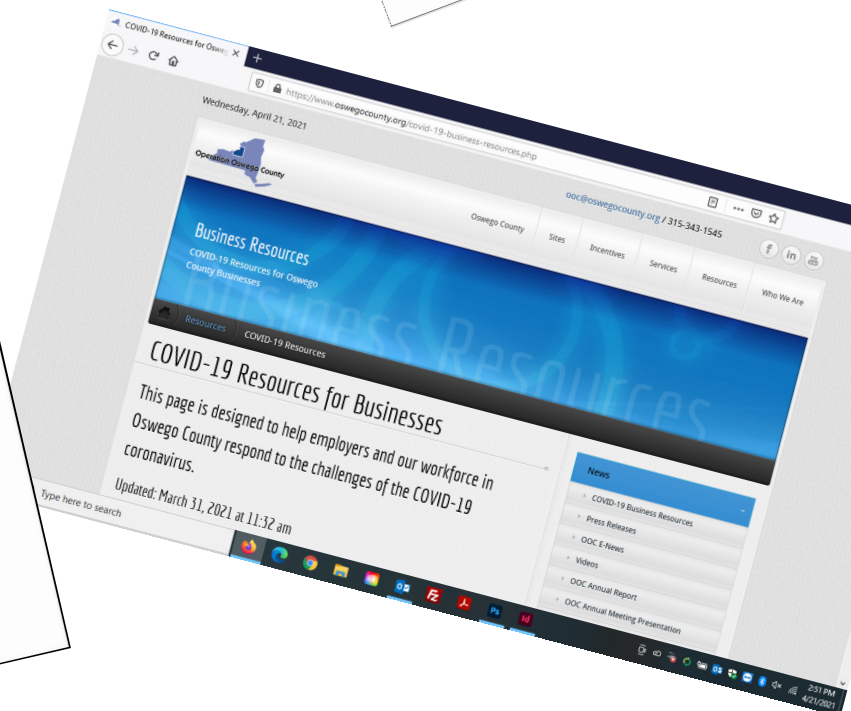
COVID-19 Resources for Osw

https://www.oswegocounty.org/covid-19-business-resources.php

Wednesday, April 21, 2021

Operation Oswego County

ooc@oswegocounty.org / 315-343-1545

Oswego County
Sites
Incentives
Services
Resources
Who We Are

Business Resources
COVID-19 Resources for Oswego County Businesses

Business Resources

Resources
COVID-19 Resources

COVID-19 Resources for Businesses

This page is designed to help employers and our workforce in Oswego County respond to the challenges of the COVID-19 coronavirus.

Updated: March 31, 2021 at 11:32 am

News
COVID-19 Business Resources
Press Releases
OOC E-News
Videos
OOC Annual Report
OOC Annual Meeting Presentation

Type here to search

2:51 PM
4/21/2021